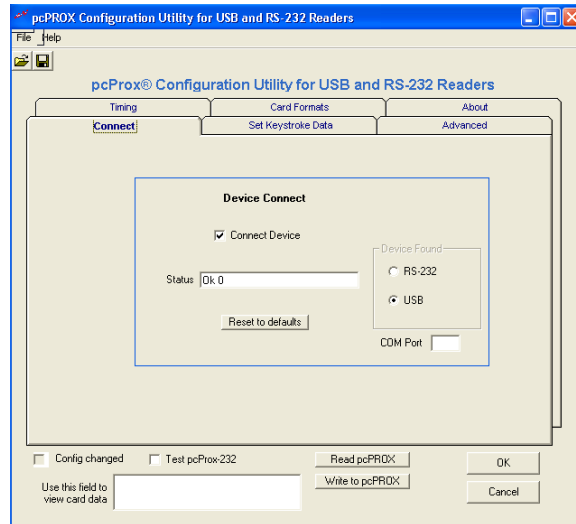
pcPROX Configuration Utility for USB and RS-232 Readers

File Help

pcProx® Configuration Utility for USB and RS-232 Readers

Timing | Card Formats | About
Connect | Set Keystroke Data | Advanced

Device Connect

Connect Device

Device Found
RS-232
USB

Status Ok 0

Reset to defaults

COM Port

Config changed
Test pcProx-232
Read pcPROX
Write to pcPROX
OK
Cancel
Use this field to view card data